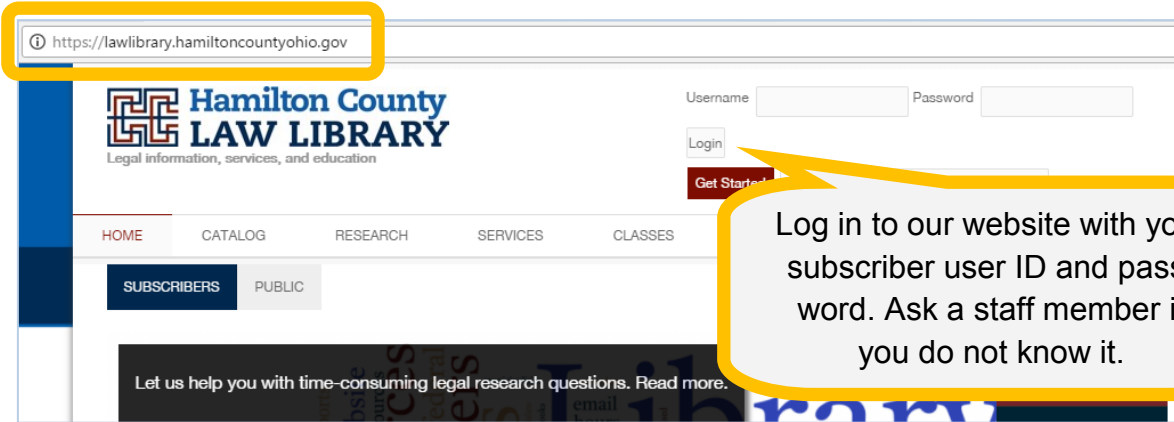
https://lawlibrary.hamiltoncountyohio.gov

Hamilton County LAW LIBRARY
Legal information, services, and education

Username Password
Login
Get Started

HOME CATALOG RESEARCH SERVICES CLASSES

SUBSCRIBERS PUBLIC

Let us help you with time-consuming legal research questions. Read more.

Log in to our website with yo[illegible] subscriber user ID and pass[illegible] word. Ask a staff member i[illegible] you do not know it.